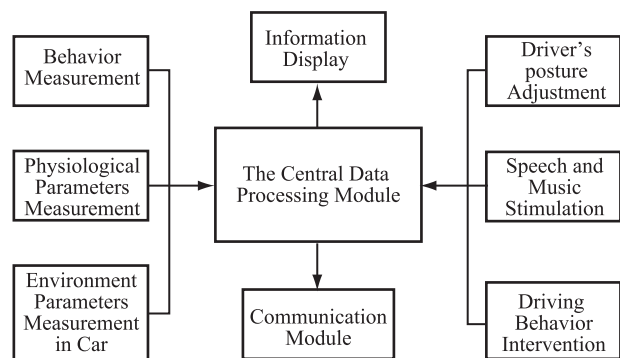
Behavior Measurement

Information Display

Driver's posture Adjustment

Physiological Parameters Measurement

The Central Data Processing Module

Speech and Music Stimulation

Environment Parameters Measurement in Car

Communication Module

Driving Behavior Intervention